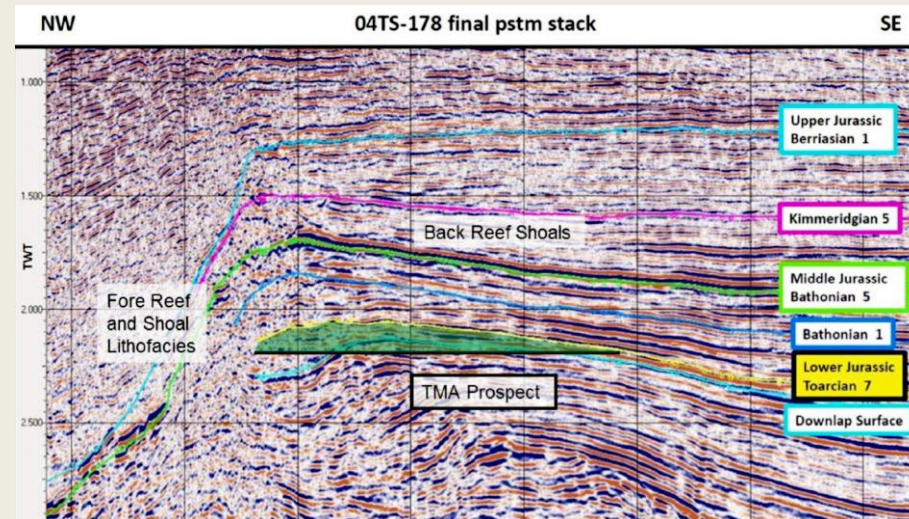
NW

04TS-178 final pstm stack

SE

1.000

1.500

TWT

2.000

2.500

Upper Jurassic Berriasian 1

Kimmeridgian 5

Back Reef Shoals

Middle Jurassic Bathonian 5

Fore Reef and Shoal Lithofacies

Bathonian 1

Lower Jurassic Toarcian 7

TMA Prospect

Downlap Surface